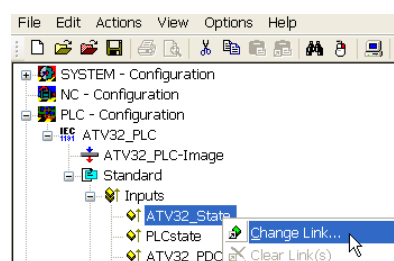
File Edit Actions View Options Help

SYSTEM - Configuration
NC - Configuration
PLC - Configuration
IEC 1131 ATV32_PLC
ATV32_PLC-Image
Standard
Inputs
ATV32_State
PLCstate
ATV32_PDO
Change Link...
Clear Link(s)